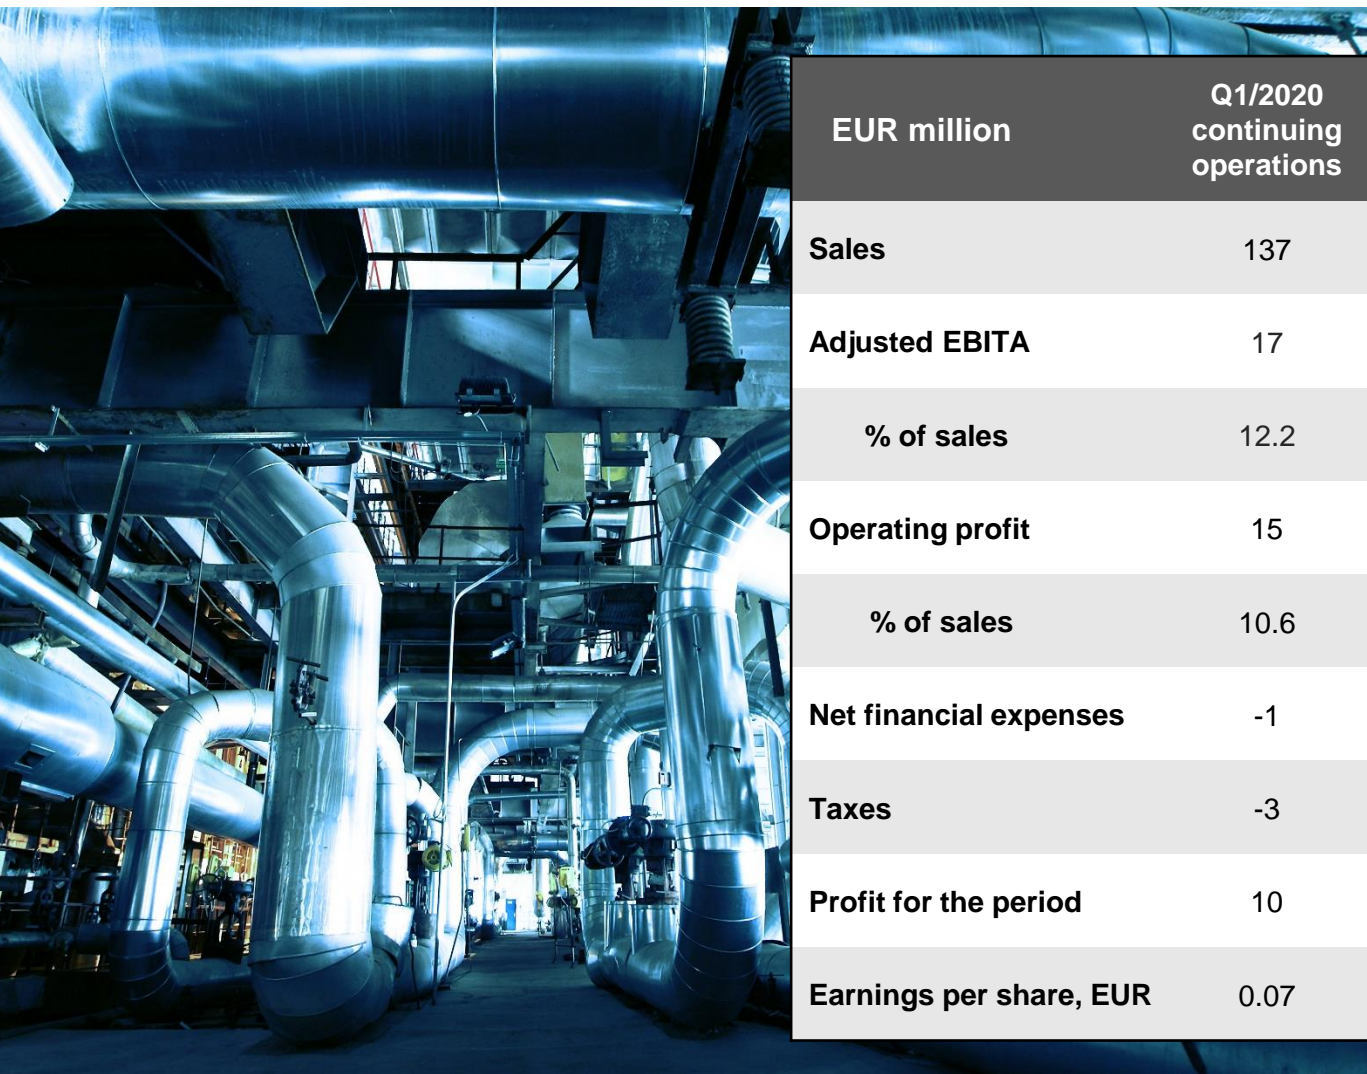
| EUR million | Q1/2020 continuing operations |
|---|---|
| Sales | 137 |
| Adjusted EBITA | 17 |
| % of sales | 12.2 |
| Operating profit | 15 |
| % of sales | 10.6 |
| Net financial expenses | -1 |
| Taxes | -3 |
| Profit for the period | 10 |
| Earnings per share, EUR | 0.07 |